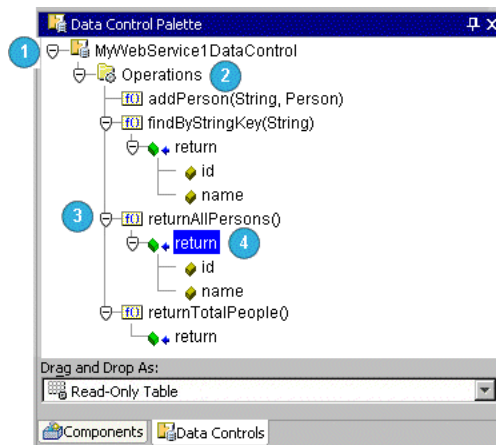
Data Control Palette

1 MyWebService1DataControl

Operations 2

f() addPerson(String, Person)

f() findByStringKey(String)

return

id

name

3 f() returnAllPersons()

return 4

id

name

f() returnTotalPeople()

return

Drag and Drop As:

Read-Only Table

Components

Data Controls